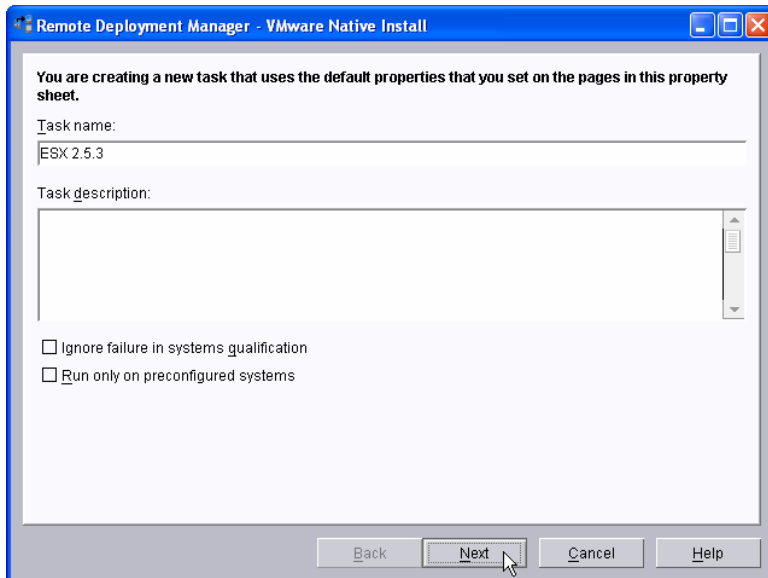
Remote Deployment Manager - VMware Native Install

You are creating a new task that uses the default properties that you set on the pages in this property sheet.

Task name:

ESX 2.5.3

Task description:

Ignore failure in systems qualification

Run only on preconfigured systems

Back

Next

Cancel

Help